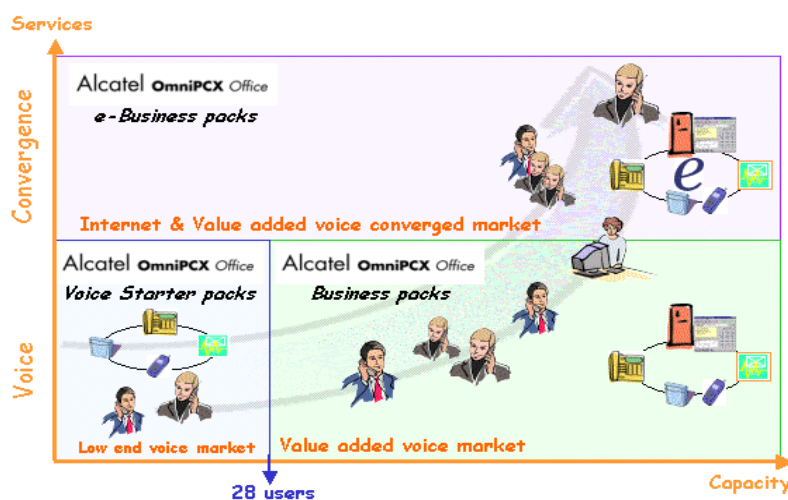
Services

Convergence

Alcatel OmniPCX Office

e-Business packs

Internet & Value added voice converged market

Voice

Alcatel OmniPCX Office

Voice Starter packs

Low end voice market

Alcatel OmniPCX Office

Business packs

Value added voice market

28 users

Capacity